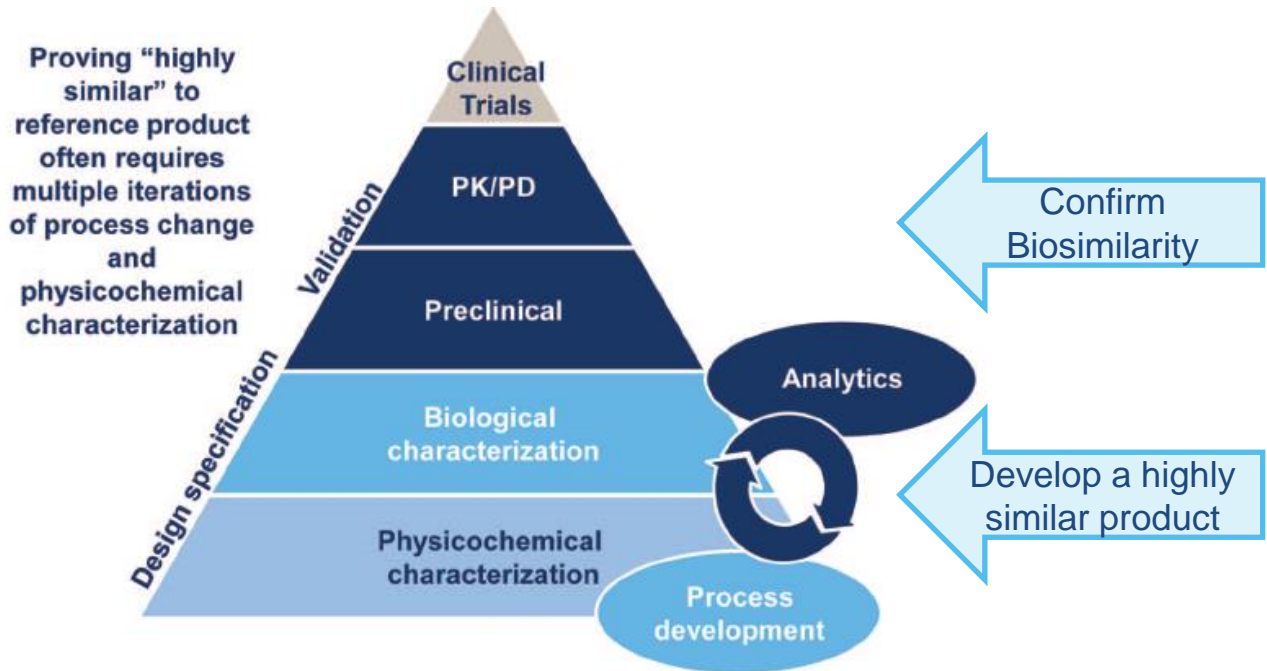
Proving "highly similar" to reference product often requires multiple iterations of process change and physicochemical characterization

Clinical Trials

PK/PD

Preclinical

Biological characterization

Physicochemical characterization

Validation

Design specification

Analytics

Process development

Confirm Biosimilarity

Develop a highly similar product